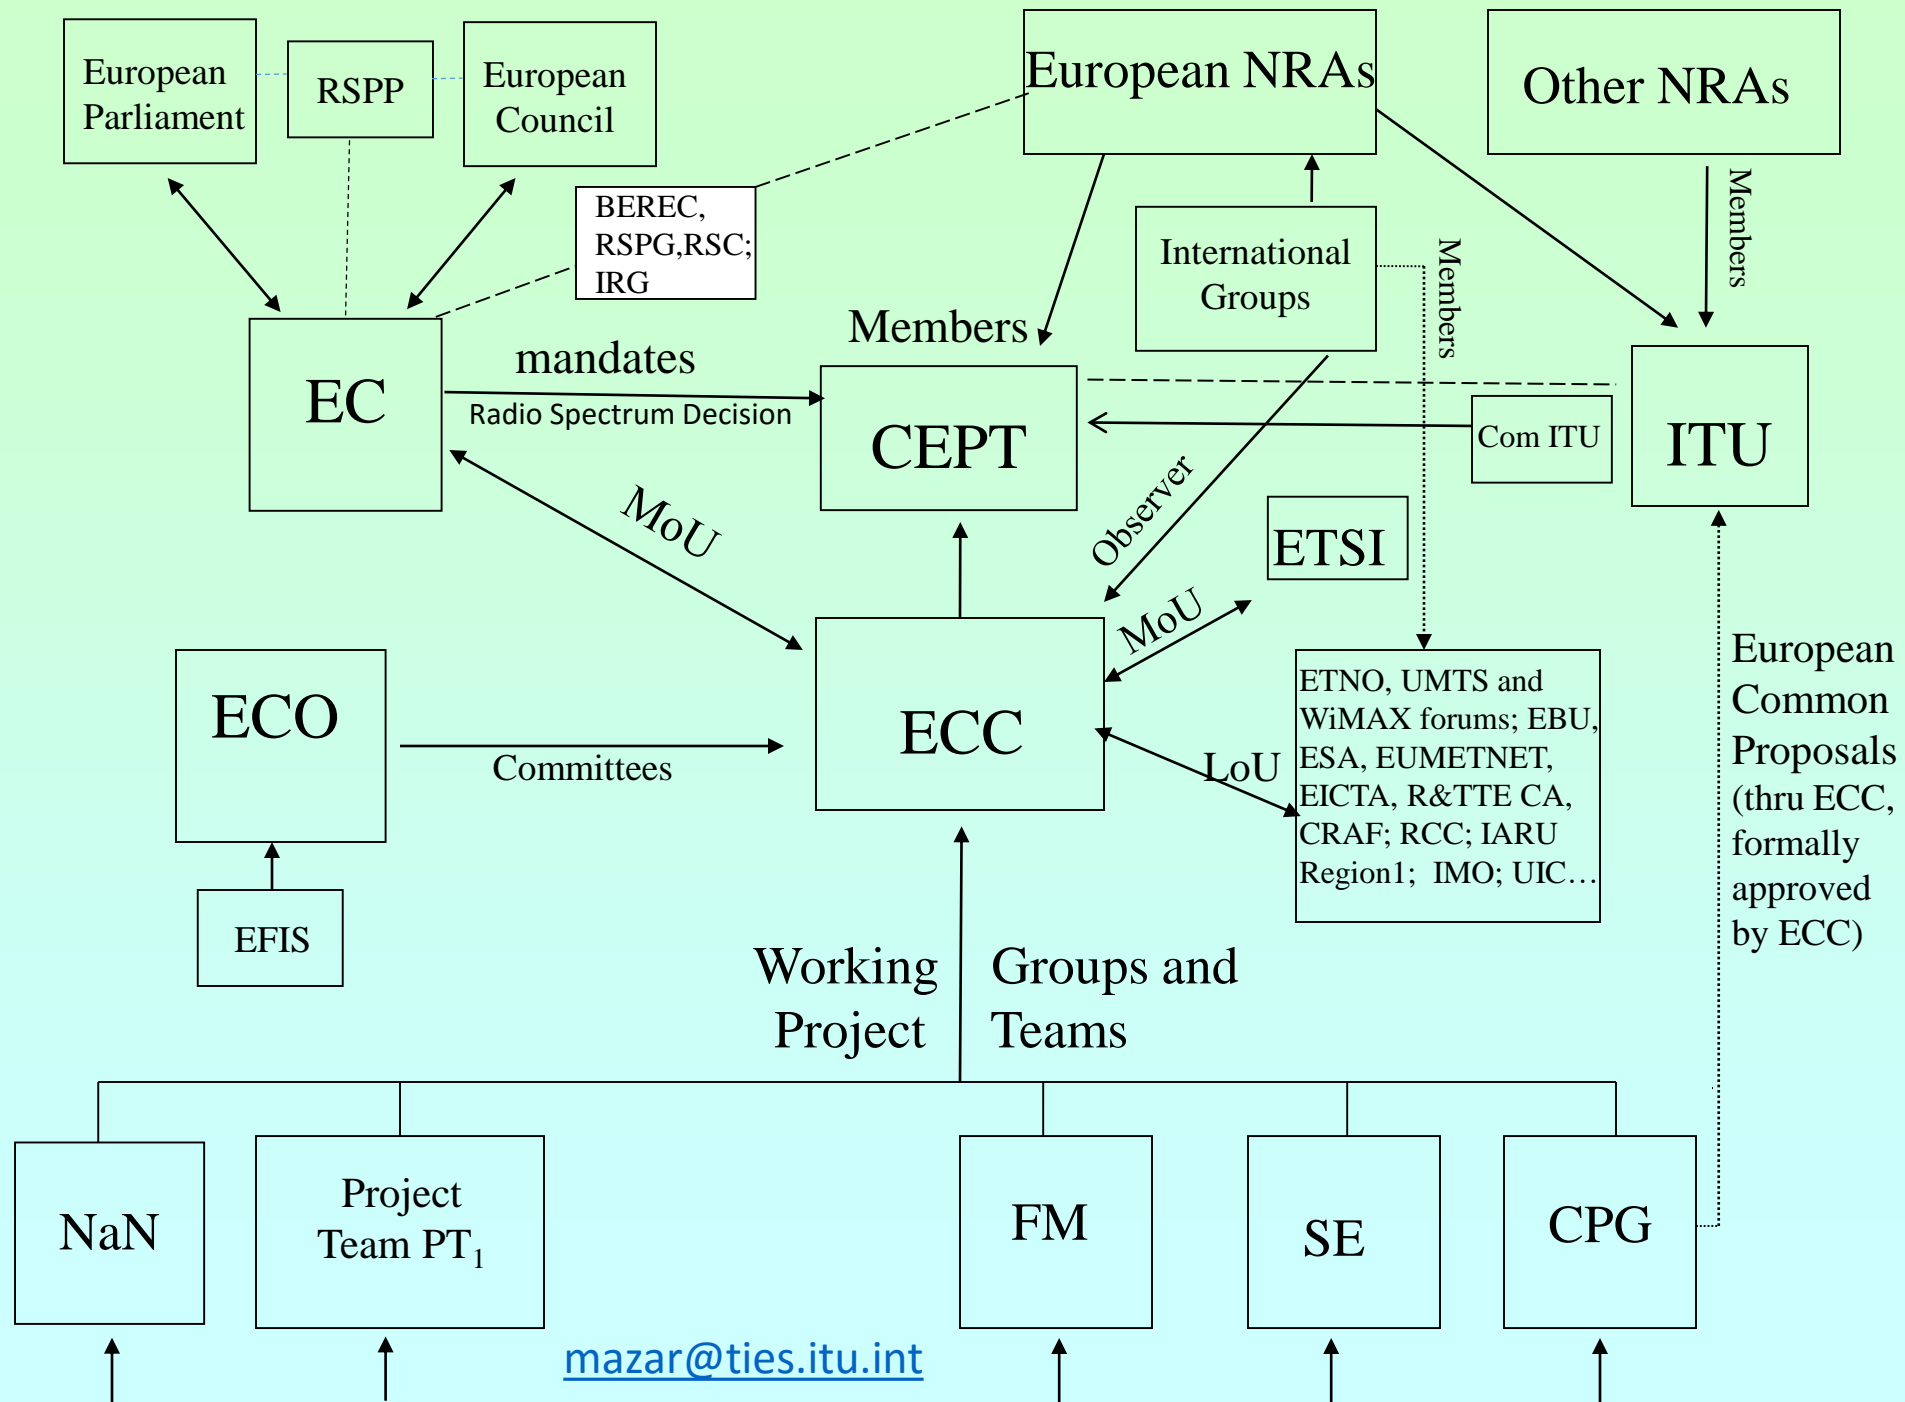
European Parliament

RSPP

European Council

European NRAs

Other NRAs

BEREC, RSPG,RSC; IRG

International Groups

Members

Members

Members

EC

mandates

Radio Spectrum Decision

CEPT

Com ITU

ITU

MoU

Observer

ETSI

MoU

ECO

Committees

ECC

LoU

ETNO, UMTS and WiMAX forums; EBU, ESA, EUMETNET, EICTA, R&TTE CA, CRAF; RCC; IARU Region1; IMO; UIC…

European Common Proposals (thru ECC, formally approved by ECC)

EFIS

Working Project

Groups and Teams

NaN

Project Team PT$_1$

FM

SE

CPG

mazar@ties.itu.int